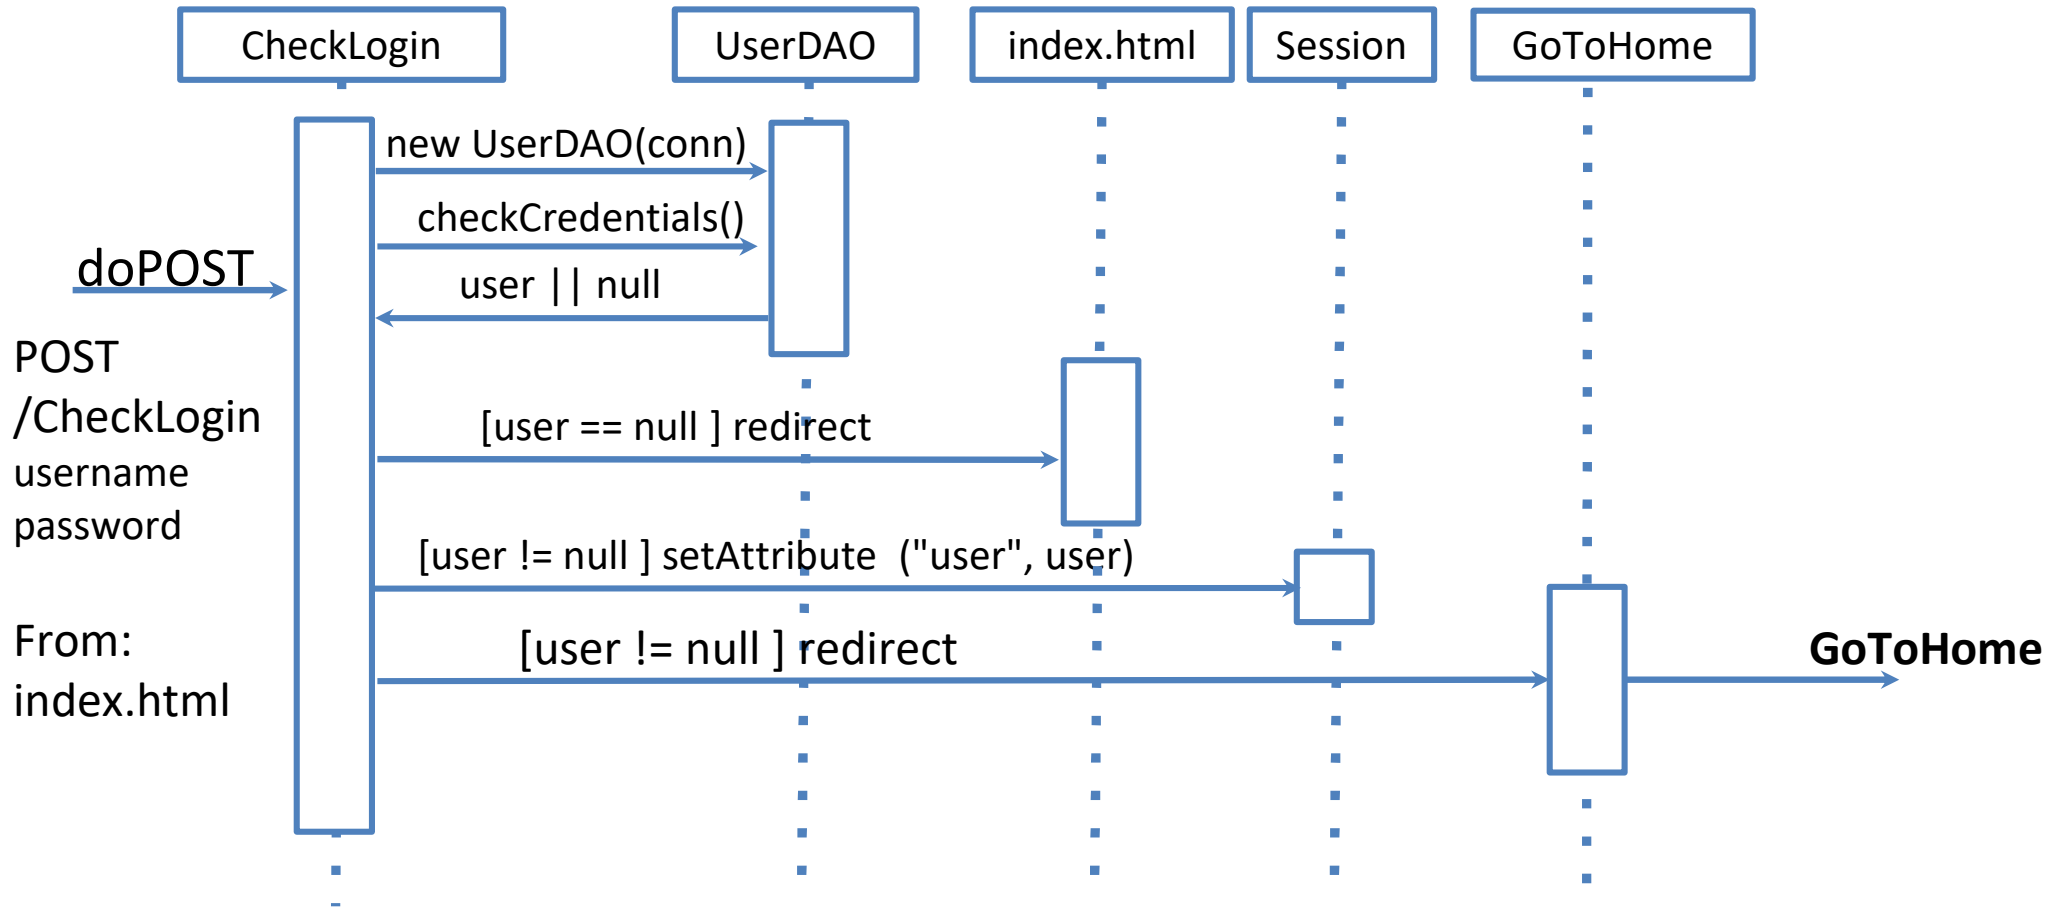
CheckLogin

UserDAO

index.html

Session

GoToHome

new UserDAO(conn)

checkCredentials()

doPOST

user || null

POST /CheckLogin
username
password

[user == null ] redirect

[user != null ] setAttribute ("user", user)

From:
index.html

[user != null ] redirect

GoToHome